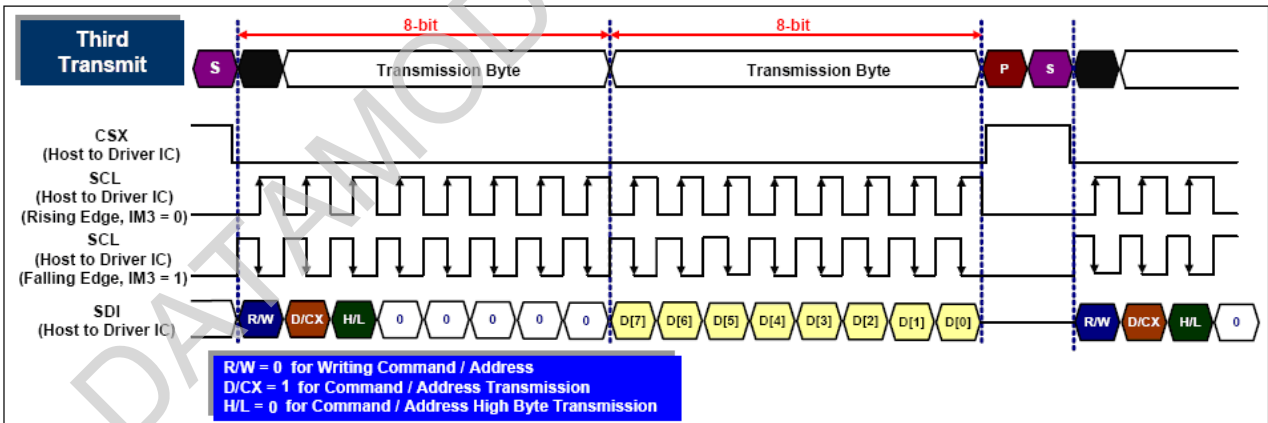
Third Transmit

8-bit

8-bit

S

Transmission Byte

Transmission Byte

P

S

CSX
(Host to Driver IC)

SCL
(Host to Driver IC)
(Rising Edge, IM3 = 0)

SCL
(Host to Driver IC)
(Falling Edge, IM3 = 1)

SDI
(Host to Driver IC)

R/W D/CX H/L 0 0 0 0 0 D[7] D[6] D[5] D[4] D[3] D[2] D[1] D[0] R/W D/CX H/L 0

R/W = 0 for Writing Command / Address
D/CX = 1 for Command / Address Transmission
H/L = 0 for Command / Address High Byte Transmission

DATAMOD